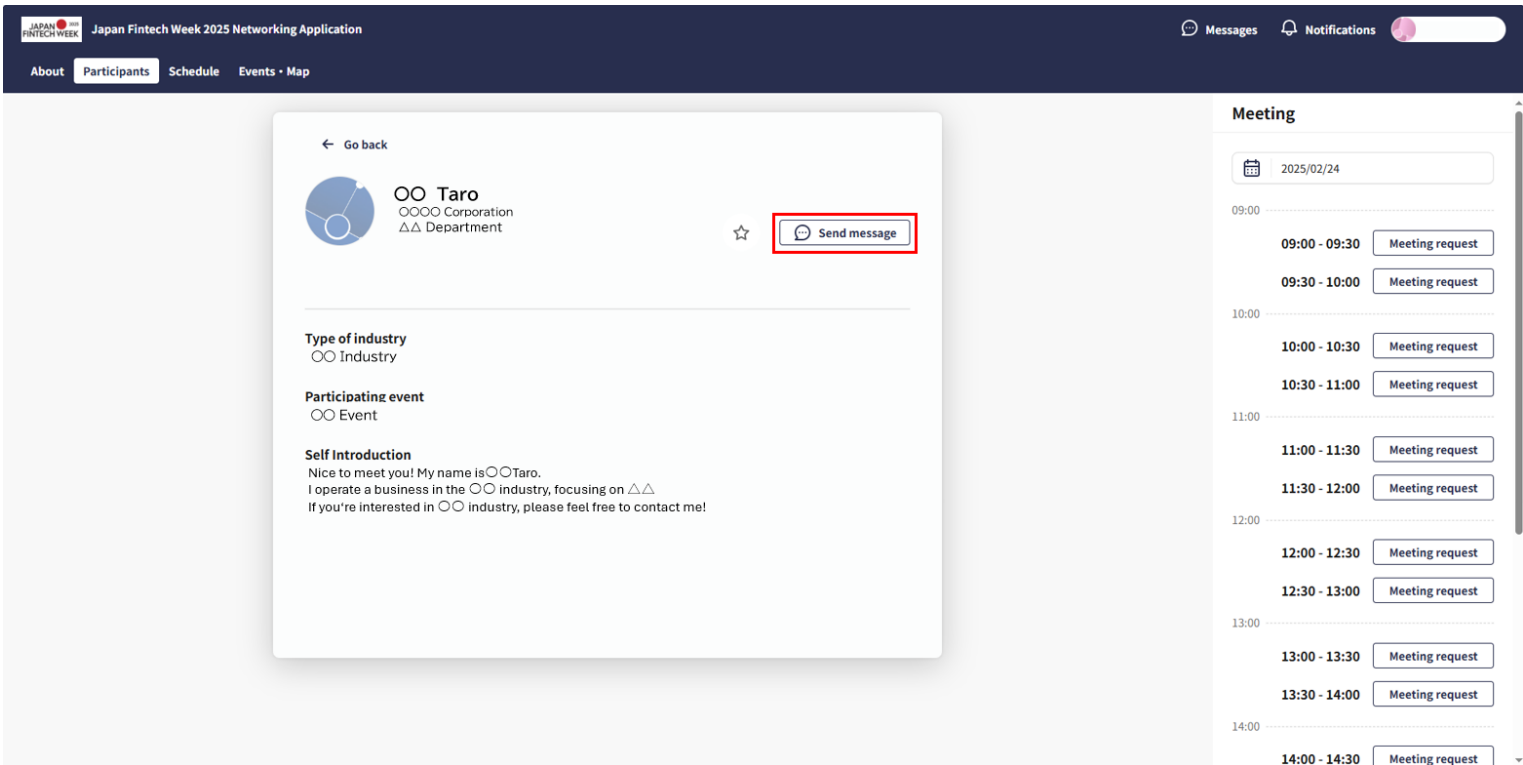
JAPAN FINTECH WEEK 2025 Japan Fintech Week 2025 Networking Application

Messages Notifications

About Participants Schedule Events • Map

Go back

○○ Taro
○○○○ Corporation
△△ Department

Send message

Type of industry
○○ Industry

Participating event
○○ Event

Self Introduction
Nice to meet you! My name is○○Taro.
I operate a business in the ○○ industry, focusing on △△
If you're interested in ○○ industry, please feel free to contact me!

Meeting

2025/02/24

09:00
09:00 - 09:30 Meeting request
09:30 - 10:00 Meeting request
10:00
10:00 - 10:30 Meeting request
10:30 - 11:00 Meeting request
11:00
11:00 - 11:30 Meeting request
11:30 - 12:00 Meeting request
12:00
12:00 - 12:30 Meeting request
12:30 - 13:00 Meeting request
13:00
13:00 - 13:30 Meeting request
13:30 - 14:00 Meeting request
14:00
14:00 - 14:30 Meeting request